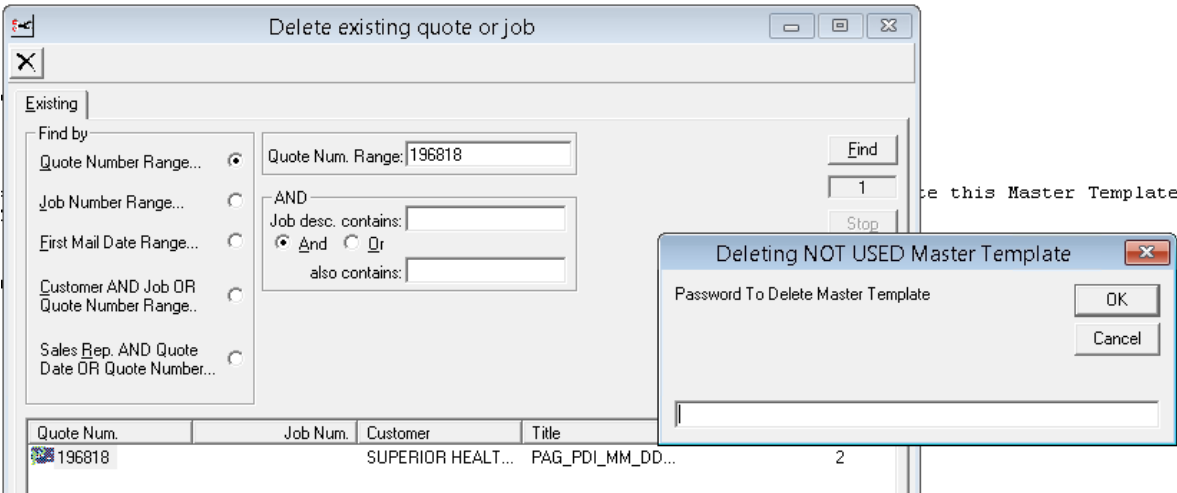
Delete existing quote or job

Existing

Find by

Quote Number Range...

Job Number Range...

First Mail Date Range...

Customer AND Job OR Quote Number Range..

Sales Rep. AND Quote Date OR Quote Number...

Quote Num. Range: 196818

AND

Job desc. contains:

And Or

also contains:

Find

1

Stop

e this Master Template

Deleting NOT USED Master Template

Password To Delete Master Template

OK

Cancel

| Quote Num. | Job Num. | Customer | Title | |
|---|---|---|---|---|
| 196818 | | SUPERIOR HEALT... | PAG_PDI_MM_DD... | 2 |